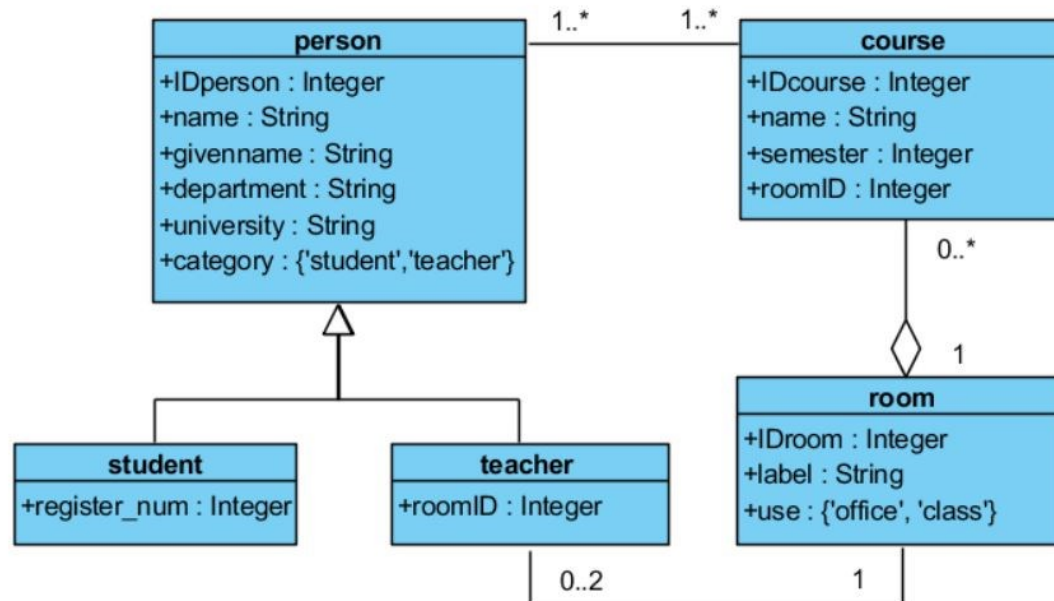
person
+IDperson : Integer
+name : String
+givenname : String
+department : String
+university : String
+category : {'student','teacher'}

1..*

1..*

course
+IDcourse : Integer
+name : String
+semester : Integer
+roomID : Integer

0..*

1

room
+IDroom : Integer
+label : String
+use : {'office', 'class'}

student
+register_num : Integer

teacher
+roomID : Integer

0..2

1